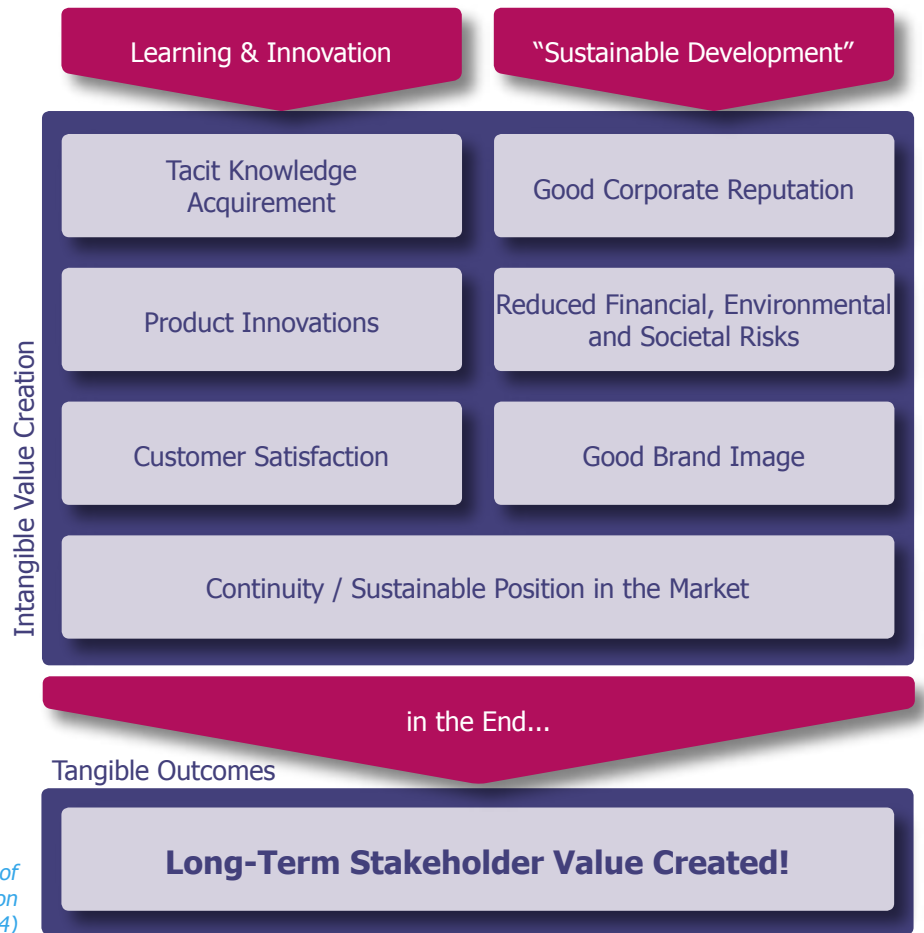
Learning & Innovation

"Sustainable Development"

Intangible Value Creation

Tacit Knowledge Acquirement

Good Corporate Reputation

Product Innovations

Reduced Financial, Environmental and Societal Risks

Customer Satisfaction

Good Brand Image

Continuity / Sustainable Position in the Market

in the End...

Tangible Outcomes

Long-Term Stakeholder Value Created!

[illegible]of
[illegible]on
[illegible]4)